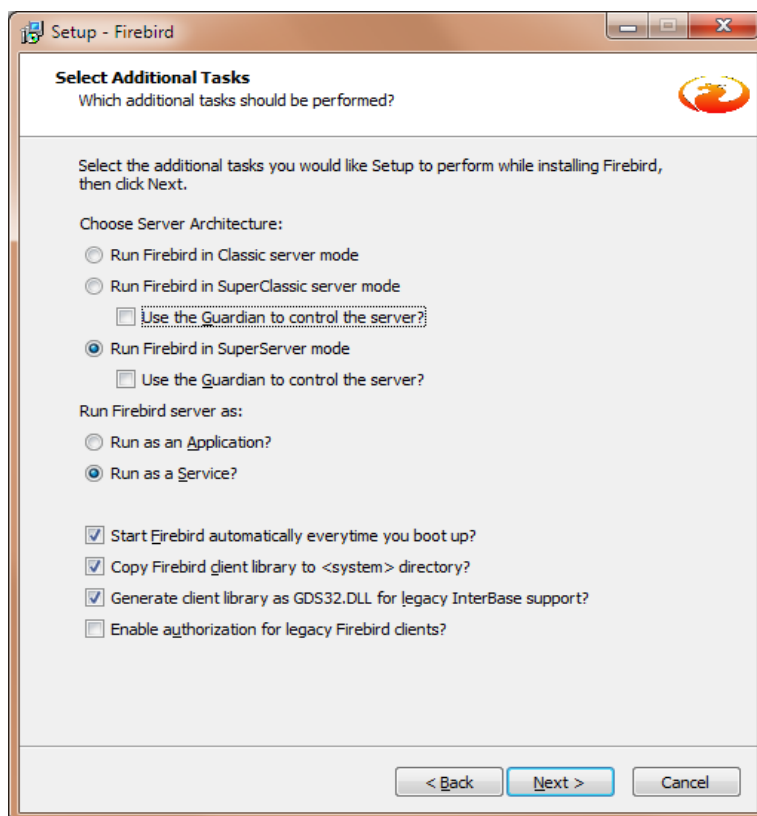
Setup - Firebird

Select Additional Tasks
Which additional tasks should be performed?

Select the additional tasks you would like Setup to perform while installing Firebird, then click Next.

Choose Server Architecture:

Run Firebird in Classic server mode

Run Firebird in SuperClassic server mode

Use the Guardian to control the server?

Run Firebird in SuperServer mode

Use the Guardian to control the server?

Run Firebird server as:

Run as an Application?

Run as a Service?

Start Firebird automatically everytime you boot up?

Copy Firebird client library to <system> directory?

Generate client library as GDS32.DLL for legacy InterBase support?

Enable authorization for legacy Firebird clients?

< Back
Next >
Cancel